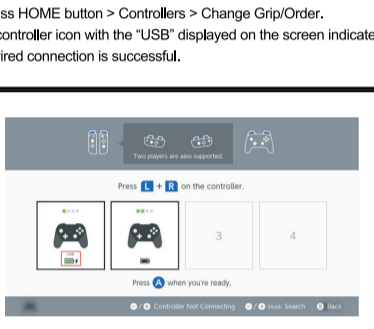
ss HOME button > Controllers > Change Grip/Order.
controller icon with the "USB" displayed on the screen indicate
ired connection is successful.

Two players are also supported.

Press L + R on the controller.

3

4

Press A when you're ready.

Controller Not Connecting / Search B Back